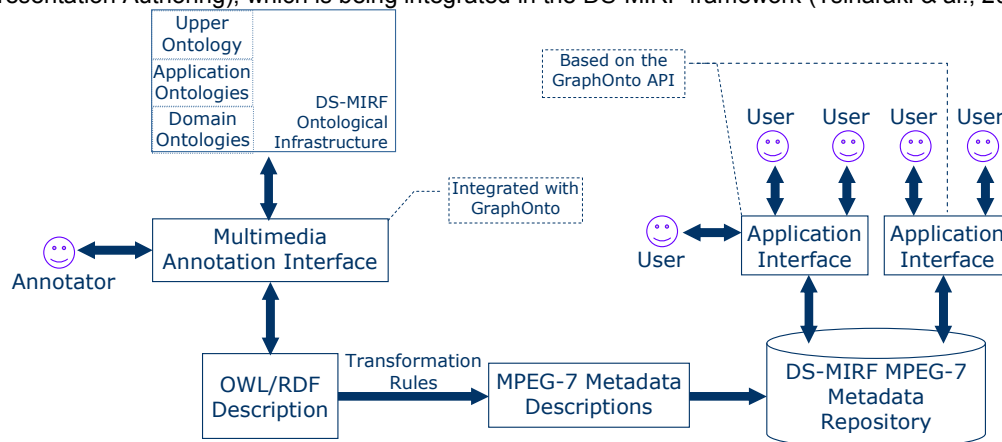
resentation Authoring), which is being integrated in the DS-MIRF framework (Tsinaraki & al., 20

Upper Ontology

Application Ontologies

Domain Ontologies

DS-MIRF Ontological Infrastructure

Based on the GraphOnto API

User

User

User

User

Integrated with GraphOnto

Annotator

Multimedia Annotation Interface

User

Application Interface

Application Interface

OWL/RDF Description

Transformation Rules

MPEG-7 Metadata Descriptions

DS-MIRF MPEG-7 Metadata Repository